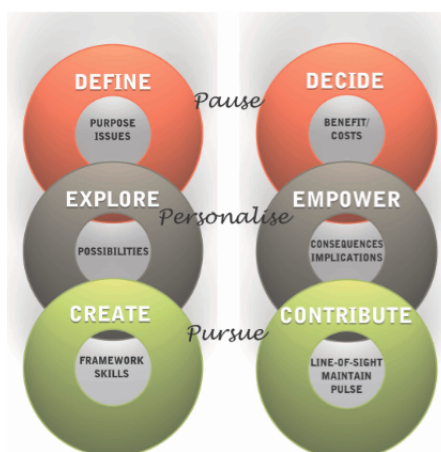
DEFINE

PURPOSE
ISSUES

Pause

DECIDE

BENEFIT/
COSTS

EXPLORE

POSSIBILITIES

Personalise

EMPOWER

CONSEQUENCES
IMPLICATIONS

CREATE

FRAMEWORK
SKILLS

Pursue

CONTRIBUTE

LINE-OF-SIGHT
MAINTAIN
PULSE